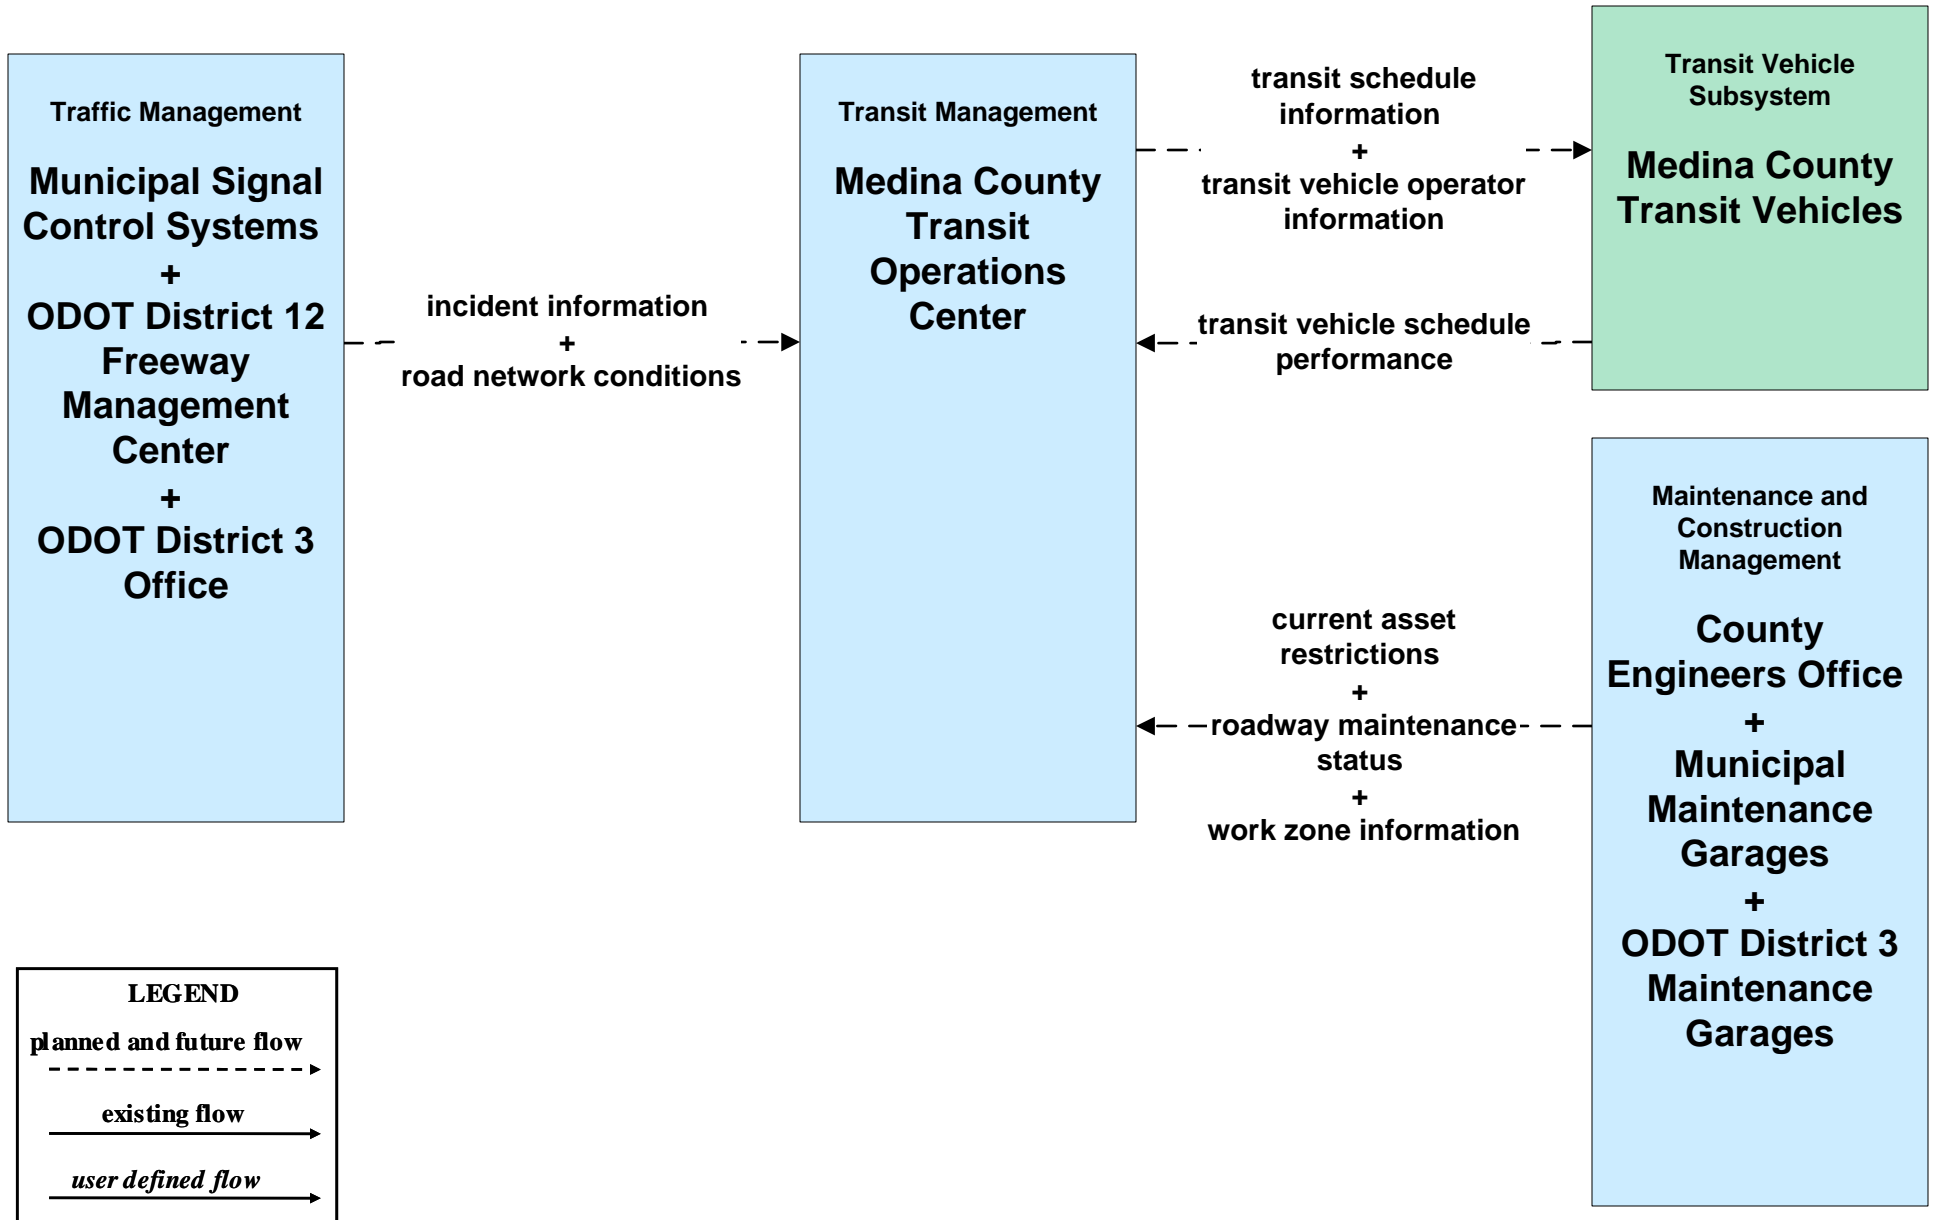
Traffic Management

Municipal Signal Control Systems
+
ODOT District 12 Freeway Management Center
+
ODOT District 3 Office

incident information
+
road network conditions

Transit Management

Medina County Transit Operations Center

transit schedule information
+
transit vehicle operator information

transit vehicle schedule performance

Transit Vehicle Subsystem

Medina County Transit Vehicles

current asset restrictions
+
roadway maintenance status
+
work zone information

Maintenance and Construction Management

County Engineers Office
+
Municipal Maintenance Garages
+
ODOT District 3 Maintenance Garages

LEGEND
planned and future flow
existing flow
user defined flow